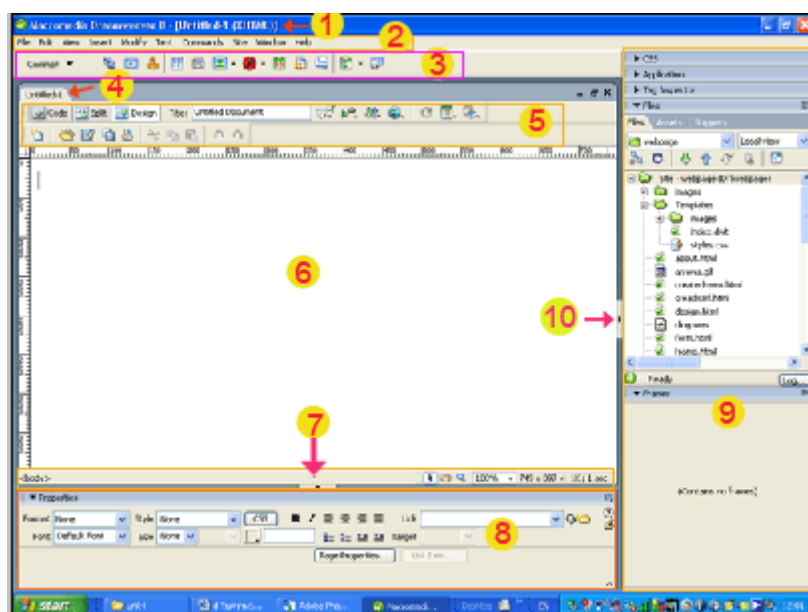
Macromedia Dreamweaver 8 - [Untitled-1 (XHTML)]
1
File Edit View Insert Modify Text Commands Site Window Help
2
Common
3
Untitled-1
4
Code Split Design Title: Untitled Document
5
6
10
7
<body>
100%
8
Properties
Format None
Style None
CSS
Link
Font Default Font
Size None
Target
Page Properties...
List Item...
CSS
Application
Tag Inspector
Files
Files Assets Snippets
webpage
Local view
Site - webpage
images
Templates
images
index.dwt
styles.css
about.html
camera.gif
creative.html
creation.html
design.html
dingo.swf
form.html
home.html
Ready
Log...
Frames
9
(Contains no frames)
start